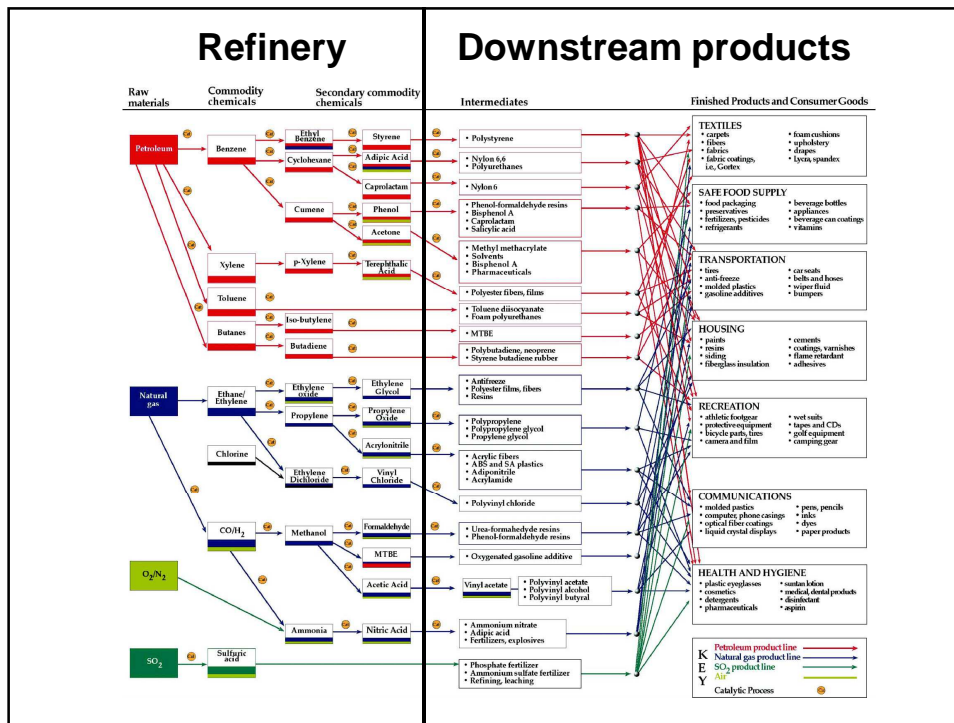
Refinery

Downstream products

Raw materials

Commodity chemicals

Secondary commodity chemicals

Intermediates

Finished Products and Consumer Goods

Petroleum

Benzene

Ethyl Benzene

Styrene

Cyclohexane

Adipic Acid

Caprolactam

Cumene

Phenol

Acetone

Xylene

p-Xylene

Terephthalic Acid

Toluene

Butanes

Iso-butylene

Butadiene

• Polystyrene

• Nylon 6,6
• Polyurethanes

• Nylon 6

• Phenol-formaldehyde resins
• Bisphenol A
• Caprolactam
• Salicylic acid

• Methyl methacrylate
• Solvents
• Bisphenol A
• Pharmaceuticals

• Polyester fibers, films

• Toluene diisocyanate
• Foam polyurethanes

• MTBE

• Polybutadiene, neoprene
• Styrene butadiene rubber

Natural gas

Ethane/ Ethylene

Ethylene oxide

Ethylene Glycol

Propylene

Propylene Oxide

Acrylonitrile

Chlorine

Ethylene Dichloride

Vinyl Chloride

• Antifreeze
• Polyester films, fibers
• Resins

• Polypropylene
• Polypropylene glycol
• Propylene glycol

• Acrylic fibers
• ABS and SA plastics
• Adiponitrile
• Acrylamide

• Polyvinyl chloride

CO/H$_2$

Methanol

Formaldehyde

MTBE

Acetic Acid

• Urea-formaldehyde resins
• Phenol-formaldehyde resins

• Oxygenated gasoline additive

Vinyl acetate

• Polyvinyl acetate
• Polyvinyl alcohol
• Polyvinyl butyral

O$_2$/N$_2$

Ammonia

Nitric Acid

• Ammonium nitrate
• Adipic acid
• Fertilizers, explosives

SO$_2$

Sulfuric acid

• Phosphate fertilizer
• Ammonium sulfate fertilizer
• Refining, leaching

TEXTILES
• carpets
• fibers
• fabrics
• fabric coatings, i.e., Gortex
• foam cushions
• upholstery
• drapes
• Lycra, spandex

SAFE FOOD SUPPLY
• food packaging
• preservatives
• fertilizers, pesticides
• refrigerants
• beverage bottles
• appliances
• beverage can coatings
• vitamins

TRANSPORTATION
• tires
• anti-freeze
• molded plastics
• gasoline additives
• car seats
• belts and hoses
• wiper fluid
• bumpers

HOUSING
• paints
• resins
• siding
• fiberglass insulation
• cements
• coatings, varnishes
• flame retardant
• adhesives

RECREATION
• athletic footgear
• protective equipment
• bicycle parts, tires
• camera and film
• wet suits
• tapes and CDs
• golf equipment
• camping gear

COMMUNICATIONS
• molded pastics
• computer, phone casings
• optical fiber coatings
• liquid crystal displays
• pens, pencils
• inks
• dyes
• paper products

HEALTH AND HYGIENE
• plastic eyeglasses
• cosmetics
• detergents
• pharmaceuticals
• suntan lotion
• medical, dental products
• disinfectant
• aspirin

KEY
Petroleum product line
Natural gas product line
SO$_2$ product line
Air
Catalytic Process

Cat